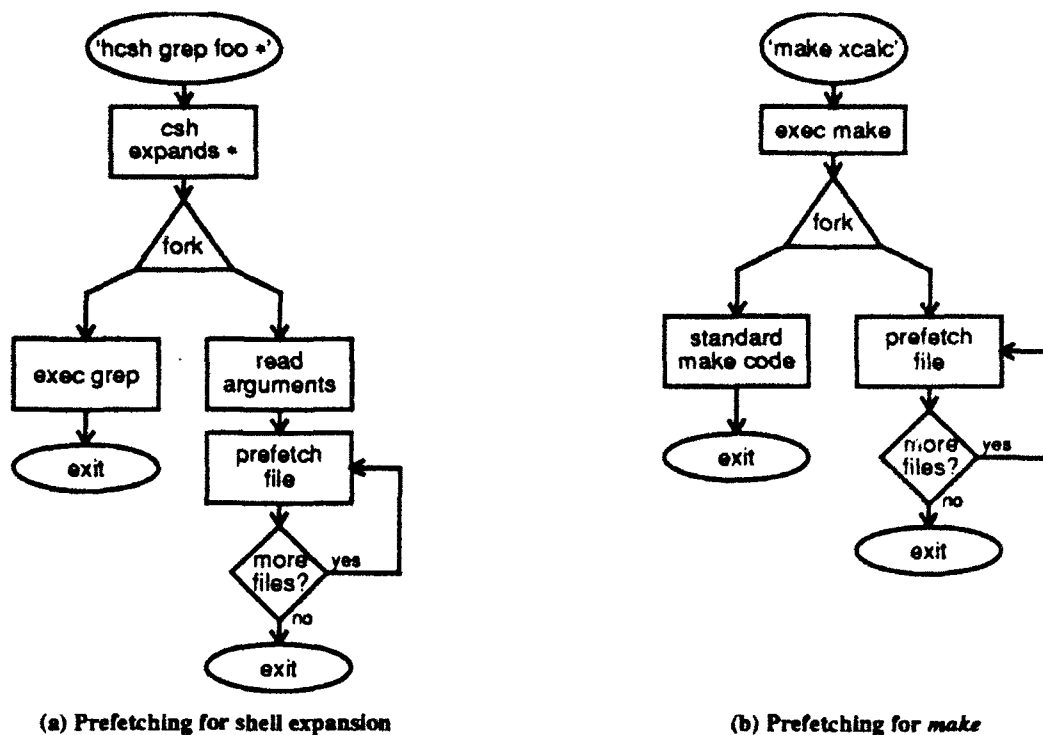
'hcsh grep foo *'

csh expands *

fork

exec grep

exit

read arguments

prefetch file

more files?

yes

no

exit

(a) Prefetching for shell expansion

'make xcalc'

exec make

fork

standard make code

exit

prefetch file

more files?

yes

no

exit

(b) Prefetching for *make*